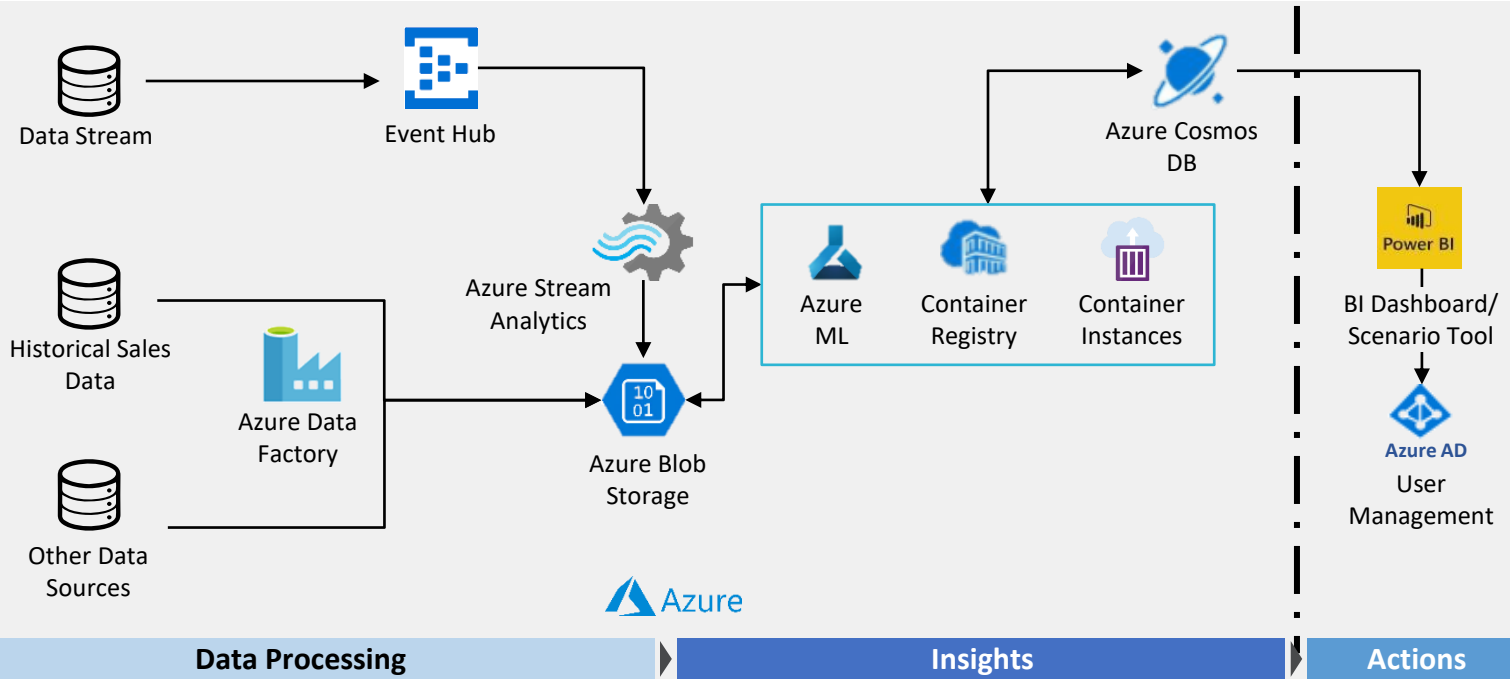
Data Stream

Event Hub

Azure Cosmos DB

Azure Stream Analytics

Azure ML

Container Registry

Container Instances

Power BI

BI Dashboard/ Scenario Tool

Historical Sales Data

Azure Data Factory

Azure Blob Storage

10
01

Azure AD

User Management

Other Data Sources

Azure

Data Processing

Insights

Actions